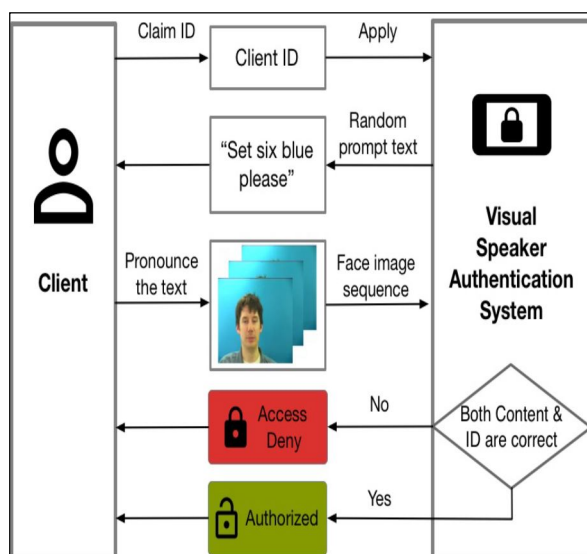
Claim ID

Client ID

Apply

Client

Random prompt text

"Set six blue please"

Visual Speaker Authentication System

Pronounce the text

Face image sequence

No

Access Deny

Both Content & ID are correct

Yes

Authorized